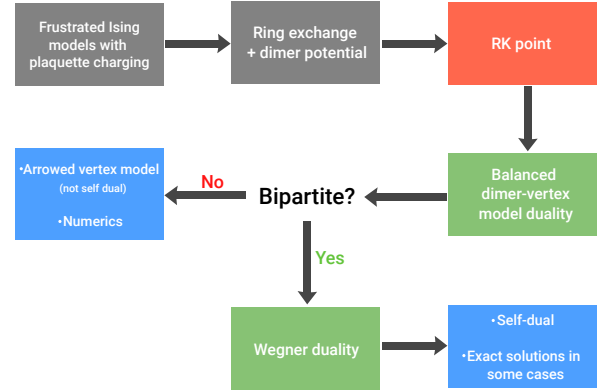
Frustrated Ising models with plaquette charging

Ring exchange + dimer potential

RK point

Balanced dimer-vertex model duality

Bipartite?

No

•Arrowed vertex model (not self dual)

•Numerics

Yes

Wegner duality

•Self-dual

•Exact solutions in some cases